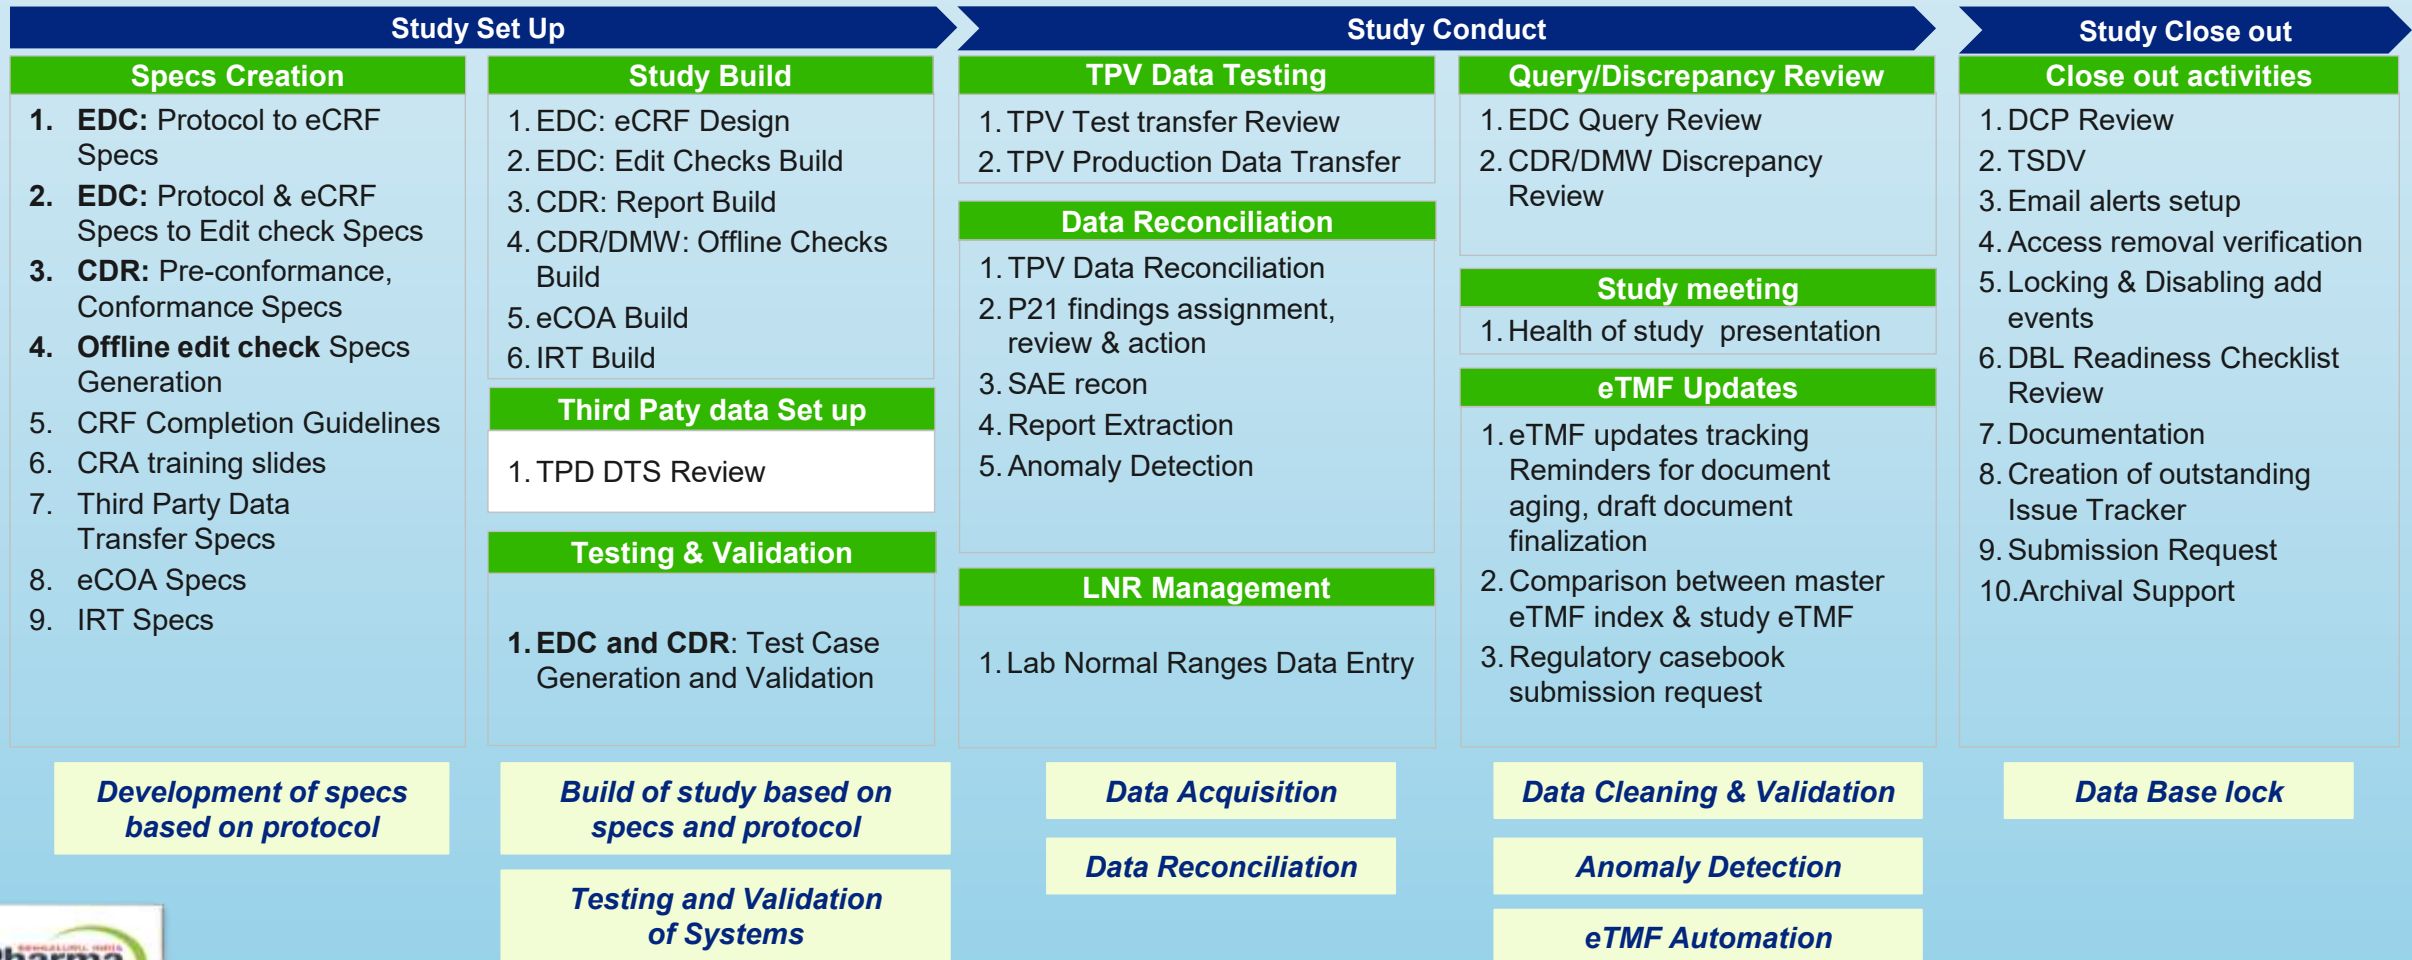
Study Set Up

Specs Creation

1. EDC: Protocol to eCRF Specs
2. EDC: Protocol & eCRF Specs to Edit check Specs
3. CDR: Pre-conformance, Conformance Specs
4. Offline edit check Specs Generation
5. CRF Completion Guidelines
6. CRA training slides
7. Third Party Data Transfer Specs
8. eCOA Specs
9. IRT Specs

Study Build

1. EDC: eCRF Design
2. EDC: Edit Checks Build
3. CDR: Report Build
4. CDR/DMW: Offline Checks Build
5. eCOA Build
6. IRT Build

Third Paty data Set up

1. TPD DTS Review

Testing & Validation

1. EDC and CDR: Test Case Generation and Validation

Study Conduct

TPV Data Testing

1. TPV Test transfer Review
2. TPV Production Data Transfer

Data Reconciliation

1. TPV Data Reconciliation
2. P21 findings assignment, review & action
3. SAE recon
4. Report Extraction
5. Anomaly Detection

LNR Management

1. Lab Normal Ranges Data Entry

Query/Discrepancy Review

1. EDC Query Review
2. CDR/DMW Discrepancy Review

Study meeting

1. Health of study presentation

eTMF Updates

1. eTMF updates tracking Reminders for document aging, draft document finalization
2. Comparison between master eTMF index & study eTMF
3. Regulatory casebook submission request

Study Close out

Close out activities

1. DCP Review
2. TSDV
3. Email alerts setup
4. Access removal verification
5. Locking & Disabling add events
6. DBL Readiness Checklist Review
7. Documentation
8. Creation of outstanding Issue Tracker
9. Submission Request
10. Archival Support

Development of specs based on protocol

Build of study based on specs and protocol

Testing and Validation of Systems

Data Acquisition

Data Reconciliation

Data Cleaning & Validation

Anomaly Detection

eTMF Automation

Data Base lock

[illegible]